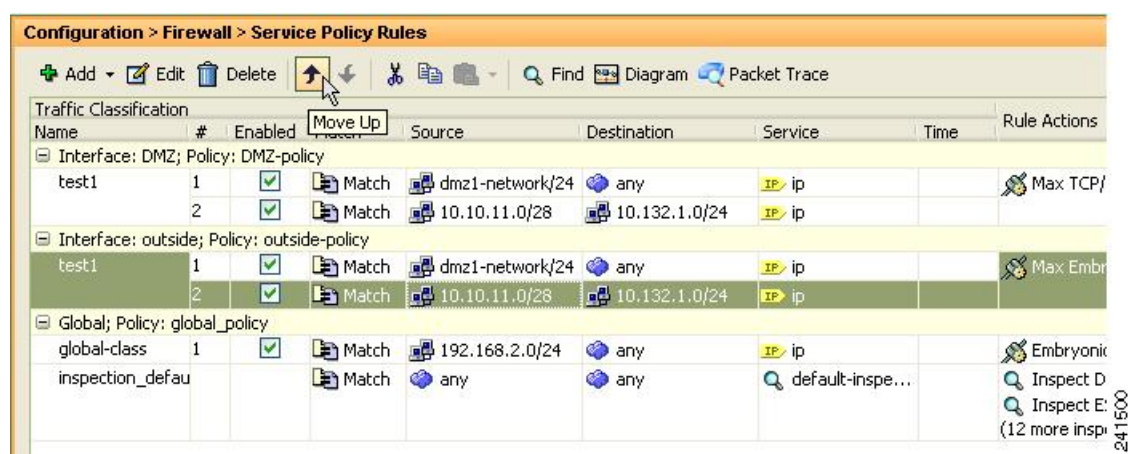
Configuration > Firewall > Service Policy Rules

Add ▾ Edit Delete Find Diagram Packet Trace

Move Up

| Traffic Classification Name | # | Enabled | Match | Source | Destination | Service | Time | Rule Actions |
|---|---|---|---|---|---|---|---|---|
| ⊟ Interface: DMZ; Policy: DMZ-policy | | | | | | | | |
| test1 | 1 | ☑ | Match | dmz1-network/24 | any | IP ip | | Max TCP/ |
| | 2 | ☑ | Match | 10.10.11.0/28 | 10.132.1.0/24 | IP ip | | |
| ⊟ Interface: outside; Policy: outside-policy | | | | | | | | |
| test1 | 1 | ☑ | Match | dmz1-network/24 | any | IP ip | | Max Embr |
| | 2 | ☑ | Match | 10.10.11.0/28 | 10.132.1.0/24 | IP ip | | |
| ⊟ Global; Policy: global_policy | | | | | | | | |
| global-class | 1 | ☑ | Match | 192.168.2.0/24 | any | IP ip | | Embryonic |
| inspection_defau | | | Match | any | any | default-inspe... | | Inspect D<br>Inspect E<br>(12 more insp |

241500